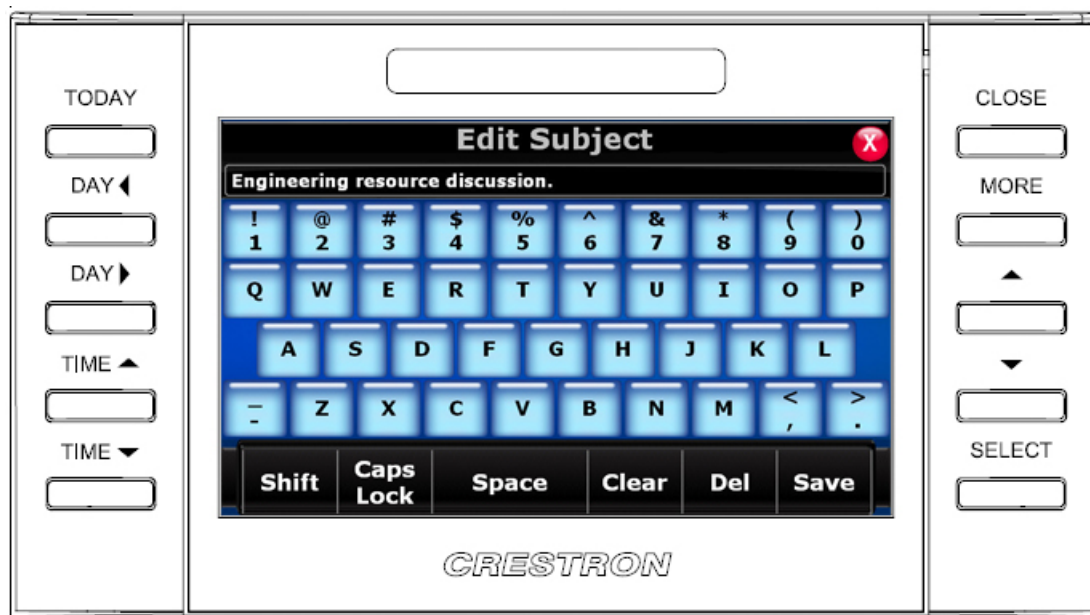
TODAY

DAY ◀

DAY ▶

TIME ▲

TIME ▼

Edit Subject

X

Engineering resource discussion.

| ! 1 | @ 2 | # 3 | $ 4 | % 5 | ^ 6 | & 7 | * 8 | ( 9 | ) 0 |
|---|---|---|---|---|---|---|---|---|---|
| Q | W | E | R | T | Y | U | I | O | P |
| A | S | D | F | G | H | J | K | L | |
| _ - | Z | X | C | V | B | N | M | < , | > . |

Shift

Caps Lock

Space

Clear

Del

Save

CRESTRON

CLOSE

MORE

▲

▼

SELECT